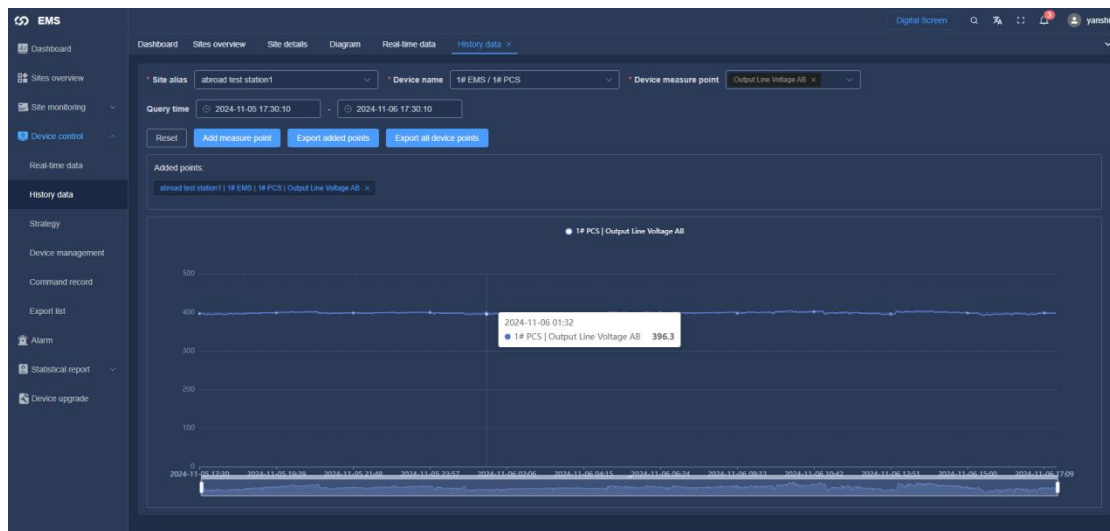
EMS

Digital Screen yanshi

Dashboard
Sites overview
Site monitoring
Device control
Real-time data
History data
Strategy
Device management
Command record
Export list
Alarm
Statistical report
Device upgrade

Dashboard Sites overview Site details Diagram Real-time data History data ×

* Site alias abroad test station1 * Device name 1# EMS / 1# PCS * Device measure point Output Line Voltage AB ×

Query time 2024-11-05 17:30:10 - 2024-11-06 17:30:10

Reset Add measure point Export added points Export all device points

Added points:

abroad test station1 | 1# EMS | 1# PCS | Output Line Voltage AB ×

1# PCS | Output Line Voltage AB

500
400
300
200
100
0

2024-11-06 01:32
1# PCS | Output Line Voltage AB 396.3

2024-11-05 17:30 2024-11-05 19:39 2024-11-05 21:48 2024-11-05 23:57 2024-11-06 02:06 2024-11-06 04:15 2024-11-06 06:24 2024-11-06 08:33 2024-11-06 10:42 2024-11-06 12:51 2024-11-06 15:00 2024-11-06 17:09